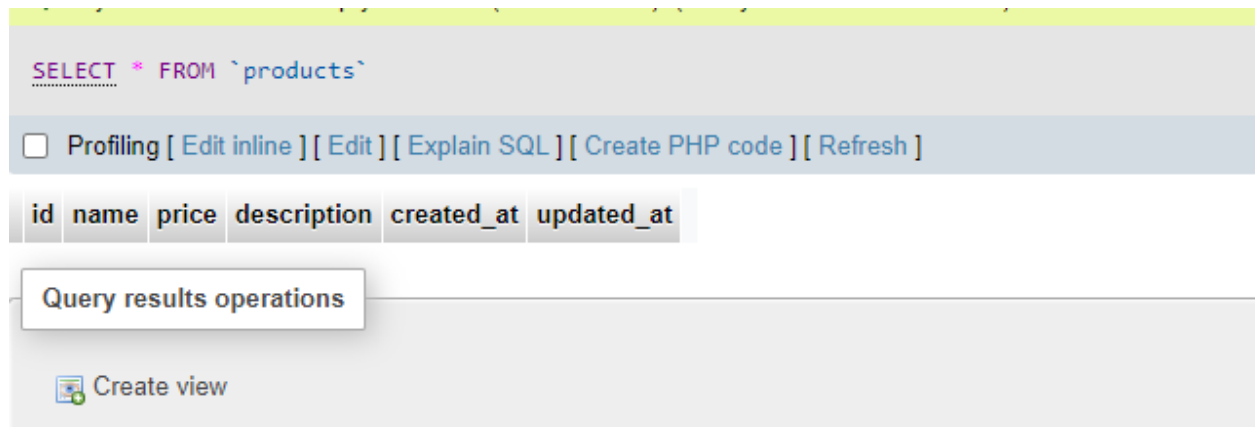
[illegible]

SELECT * FROM `products`

Profiling [ Edit inline ] [ Edit ] [ Explain SQL ] [ Create PHP code ] [ Refresh ]

| id | name | price | description | created_at | updated_at |
|---|---|---|---|---|---|

Query results operations

Create view